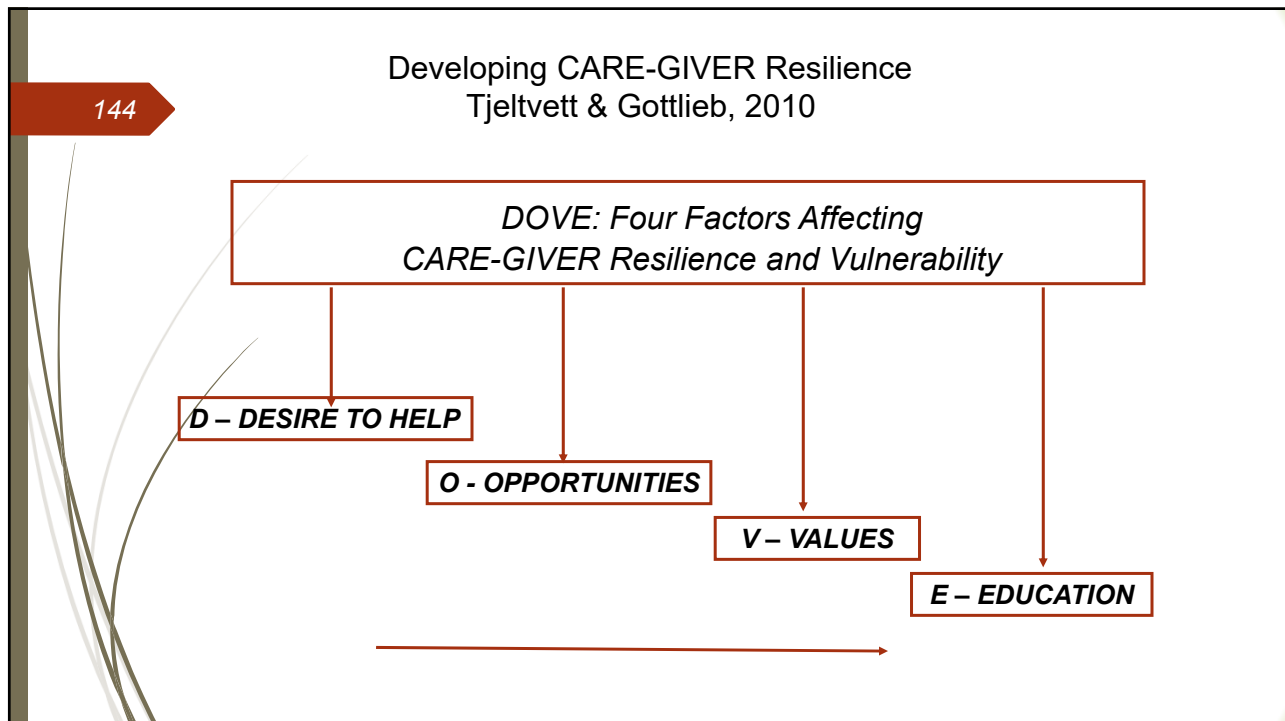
144

Developing CARE-GIVER Resilience
Tjeltvett & Gottlieb, 2010

DOVE: Four Factors Affecting CARE-GIVER Resilience and Vulnerability

D – DESIRE TO HELP

O - OPPORTUNITIES

V – VALUES

E – EDUCATION